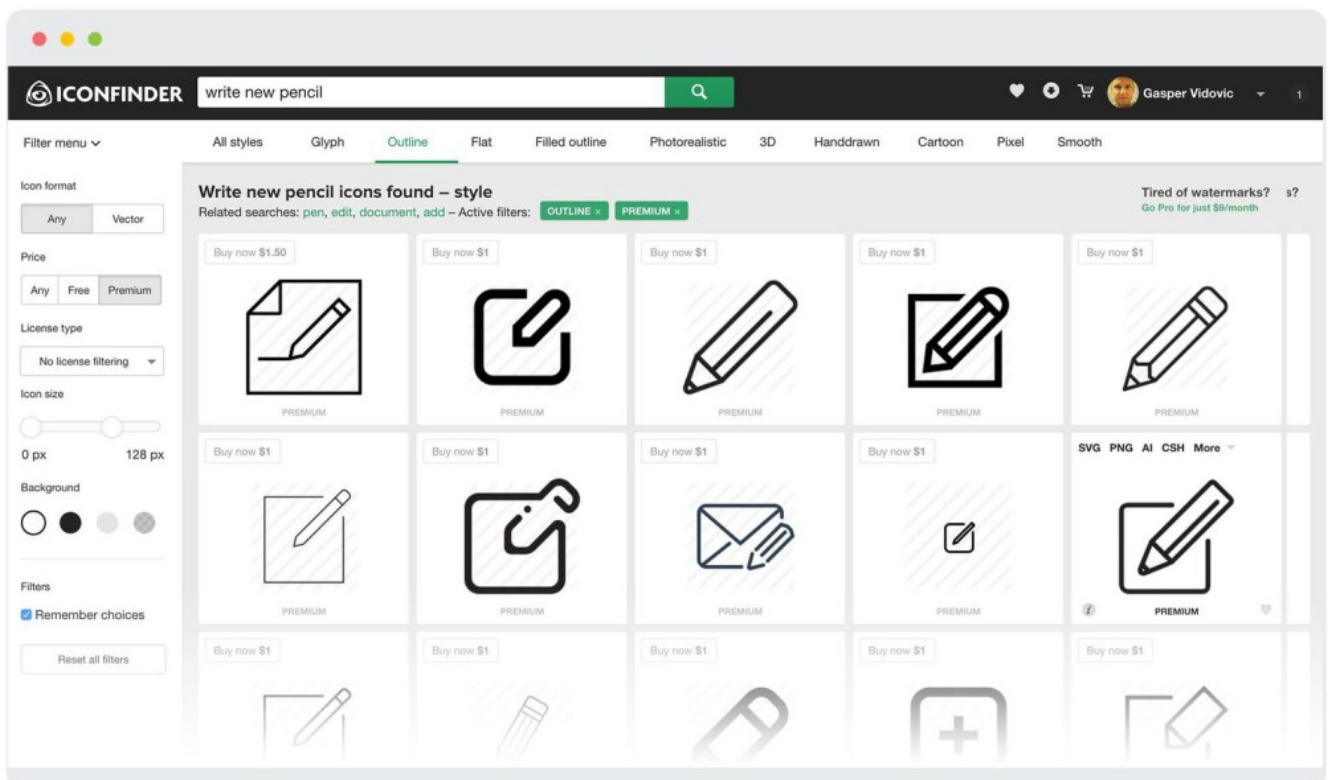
ICONFINDER write new pencil

Gasper Vidovic 1

Filter menu

All styles Glyph Outline Flat Filled outline Photorealistic 3D Handdrawn Cartoon Pixel Smooth

Icon format
Any Vector

Price
Any Free Premium

License type
No license filtering

Icon size
0 px 128 px

Background

Filters
Remember choices

Reset all filters

Write new pencil icons found – style
Related searches: pen, edit, document, add – Active filters: OUTLINE × PREMIUM ×

Tired of watermarks? s?
Go Pro for just $9/month

Buy now $1.50
PREMIUM

Buy now $1
PREMIUM

Buy now $1
PREMIUM

Buy now $1
PREMIUM

Buy now $1
PREMIUM

Buy now $1
PREMIUM

Buy now $1
PREMIUM

Buy now $1
PREMIUM

Buy now $1
PREMIUM

SVG PNG AI CSH More
PREMIUM

Buy now $1

Buy now $1

Buy now $1

Buy now $1

Buy now $1